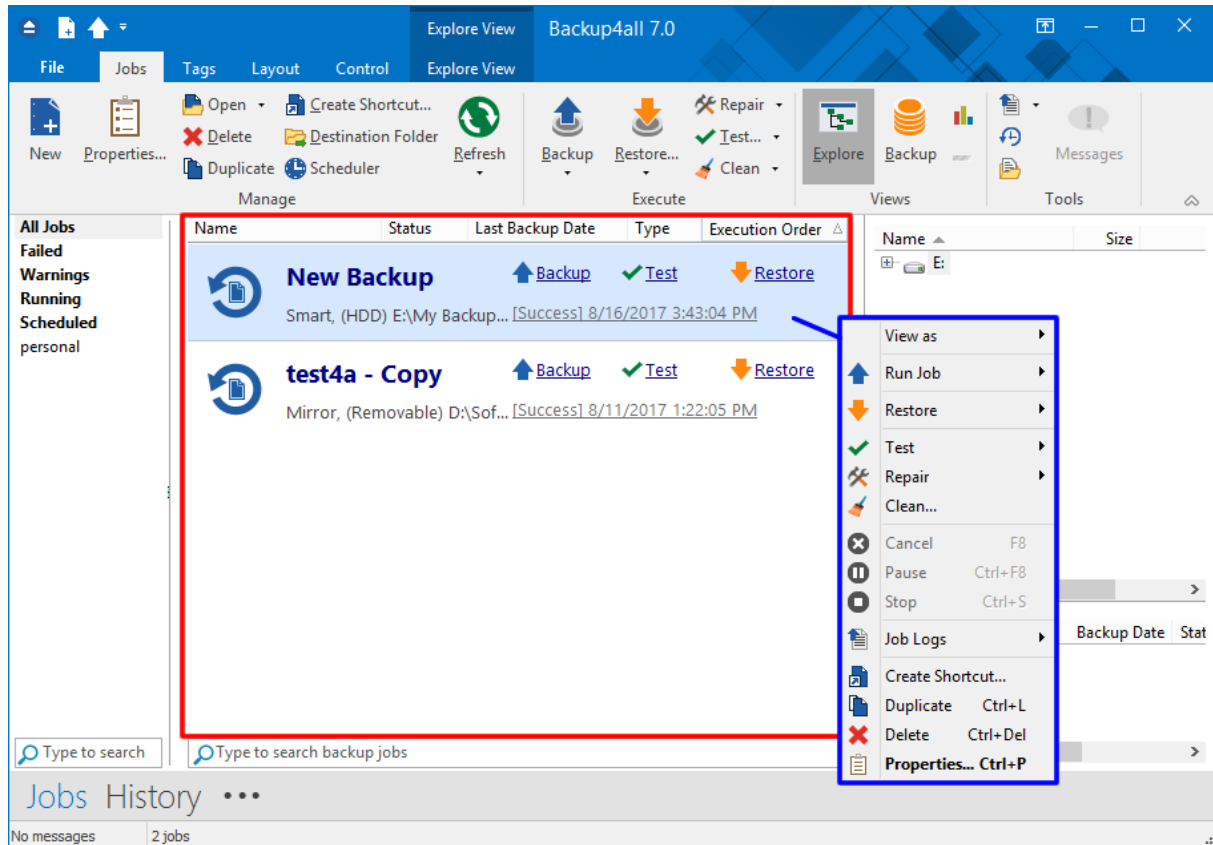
Explore View Backup4all 7.0

File Jobs Tags Layout Control Explore View

New Properties... Open Delete Duplicate Create Shortcut... Destination Folder Scheduler Refresh
Manage

Backup Restore... Repair Test... Clean
Execute

Explore Backup
Views

Messages
Tools

All Jobs
Failed
Warnings
Running
Scheduled
personal

| Name | Status | Last Backup Date | Type | Execution Order |
|---|---|---|---|---|

New Backup Backup Test Restore
Smart, (HDD) E:\My Backup... [Success] 8/16/2017 3:43:04 PM

test4a - Copy Backup Test Restore
Mirror, (Removable) D:\Sof... [Success] 8/11/2017 1:22:05 PM

Name Size
E:

View as
Run Job
Restore
Test
Repair
Clean...
Cancel F8
Pause Ctrl+F8
Stop Ctrl+S
Job Logs
Create Shortcut...
Duplicate Ctrl+L
Delete Ctrl+Del
Properties... Ctrl+P

Backup Date Stat

Type to search
Type to search backup jobs

Jobs History •••

No messages 2 jobs